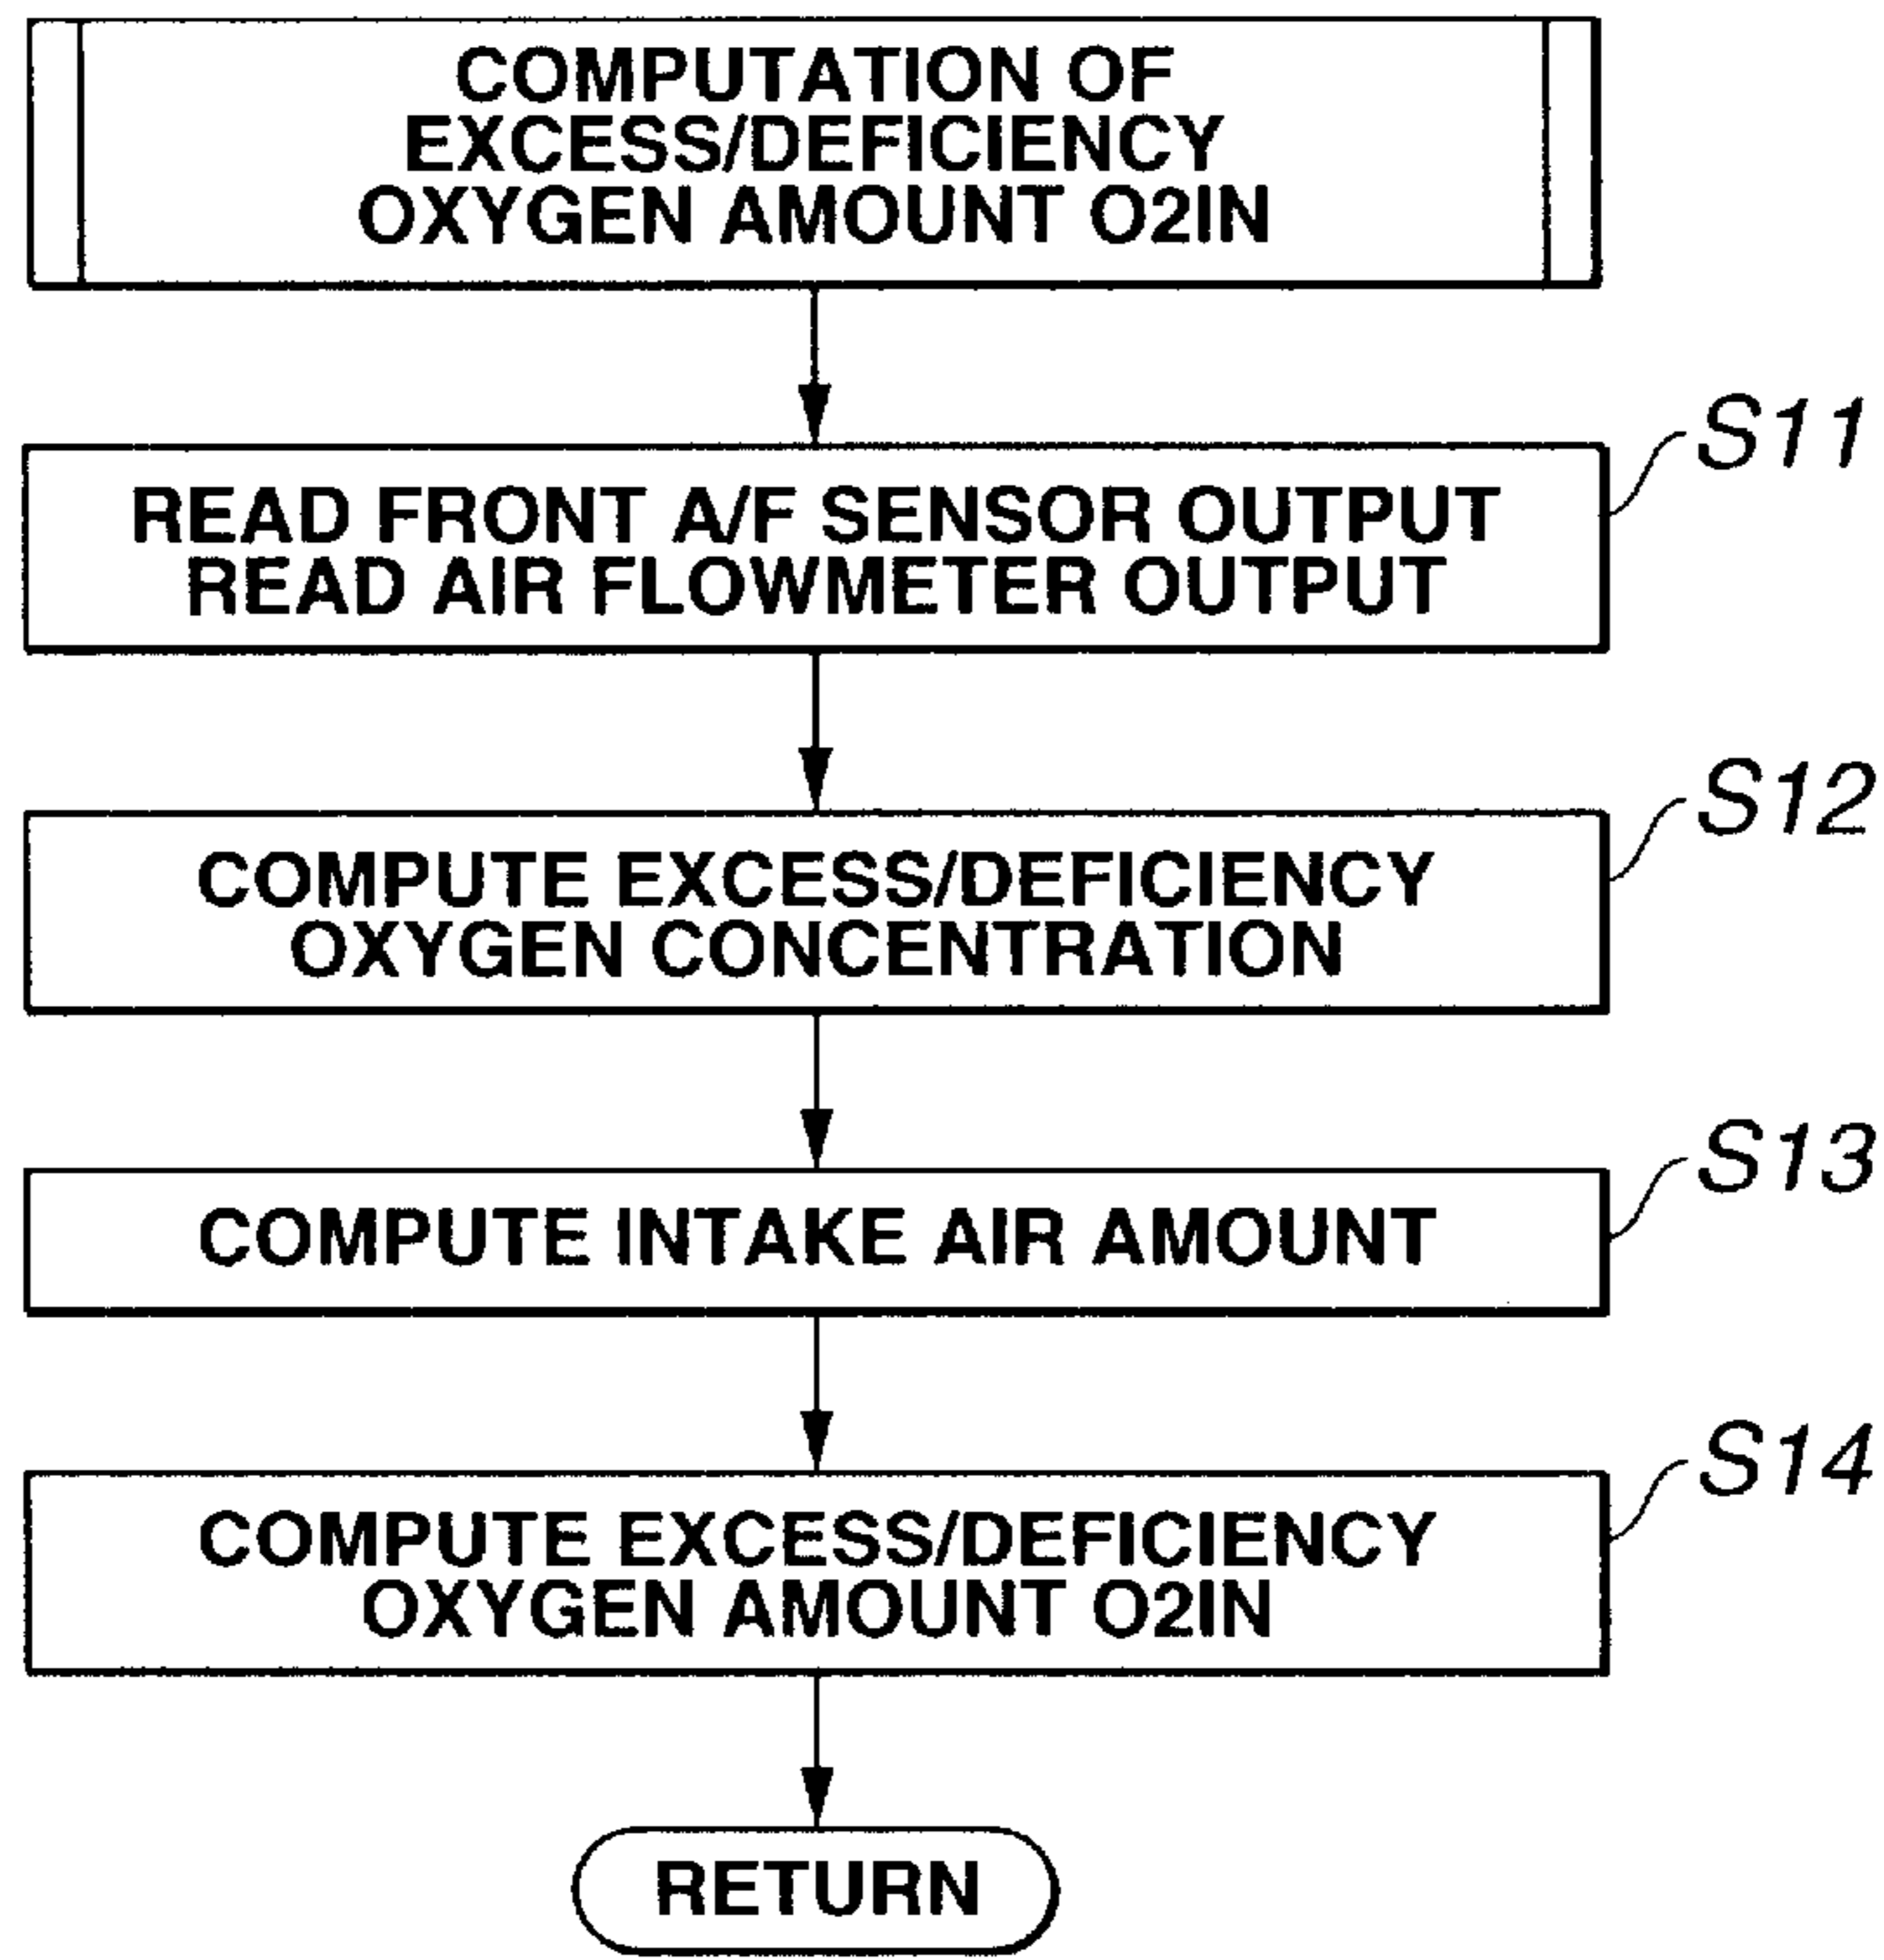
COMPUTATION OF EXCESS/DEFICIENCY OXYGEN AMOUNT O2IN

S11

READ FRONT A/F SENSOR OUTPUT
READ AIR FLOWMETER OUTPUT

S12

COMPUTE EXCESS/DEFICIENCY OXYGEN CONCENTRATION

S13

COMPUTE INTAKE AIR AMOUNT

S14

COMPUTE EXCESS/DEFICIENCY OXYGEN AMOUNT O2IN

RETURN